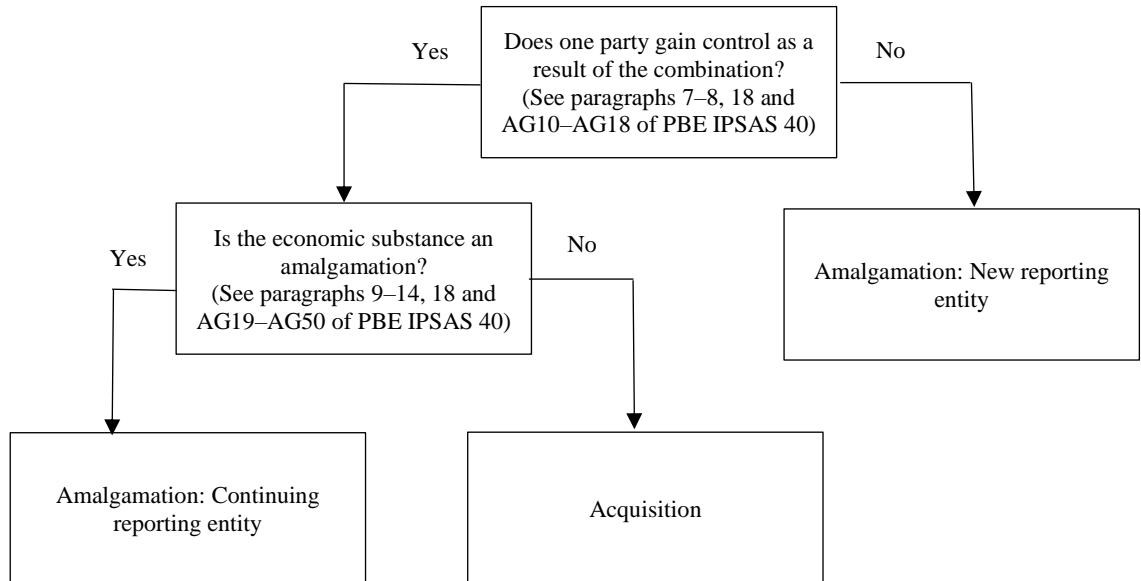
Does one party gain control as a result of the combination? (See paragraphs 7–8, 18 and AG10–AG18 of PBE IPSAS 40)

Yes

No

Is the economic substance an amalgamation? (See paragraphs 9–14, 18 and AG19–AG50 of PBE IPSAS 40)

Yes

No

Amalgamation: New reporting entity

Amalgamation: Continuing reporting entity

Acquisition